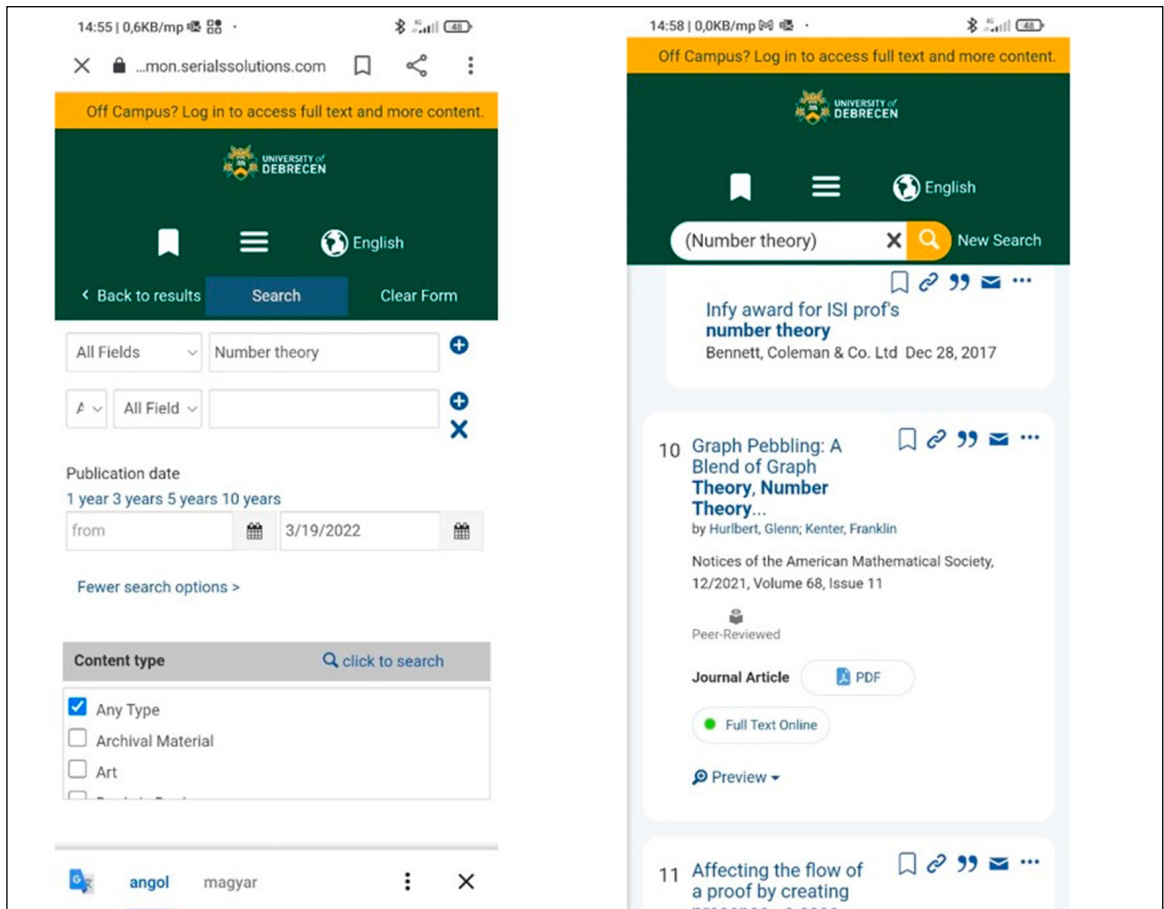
14:55 | 0,6KB/mp

48

...mon.serialssolutions.com

Off Campus? Log in to access full text and more content.

UNIVERSITY of DEBRECEN

English

< Back to results

Search

Clear Form

All Fields

Number theory

A

All Field

Publication date

1 year 3 years 5 years 10 years

from

3/19/2022

Fewer search options >

Content type

click to search

Any Type

Archival Material

Art

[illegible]

angol

magyar

14:58 | 0,0KB/mp

48

Off Campus? Log in to access full text and more content.

UNIVERSITY of DEBRECEN

English

(Number theory)

New Search

Infy award for ISI prof's **number theory**

Bennett, Coleman & Co. Ltd Dec 28, 2017

10 Graph Pebbling: A Blend of Graph **Theory, Number Theory...**

by Hurlbert, Glenn; Kenter, Franklin

Notices of the American Mathematical Society, 12/2021, Volume 68, Issue 11

Peer-Reviewed

Journal Article

PDF

Full Text Online

Preview

11 Affecting the flow of a proof by creating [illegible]